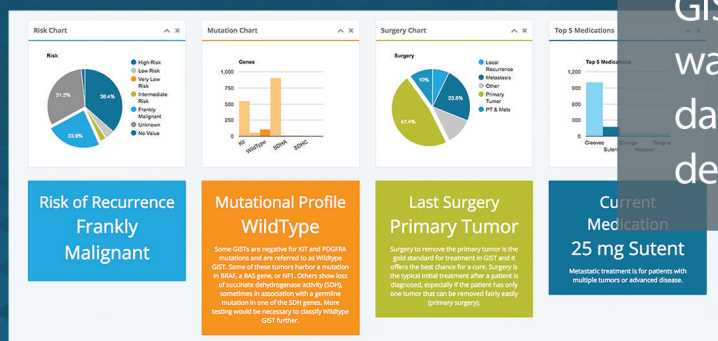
Risk Chart

Risk

High Risk
Low Risk
Very Low Risk
Intermediate Risk
Frankly Malignant
Unknown
No Value

31.7%
36.4%
23.9%

Mutation Chart

Genes

1,000
750
500
250
0

Kit
WildType
SDHA
SDHC

Surgery Chart

Surgery

Local Recurrence
Metastasis
Other
Primary Tumor
PT & Mets

10%
23.6%
47.4%

Top 5 Medications

Top 5 Medications

1,200
800
400
0

Gleevec
Sutent
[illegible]
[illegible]
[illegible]

GIS
wa
da
de

Risk of Recurrence
Frankly Malignant

Mutational Profile
WildType

Some GISTs are negative for KIT and PDGFRA mutations and are referred to as Wildtype GIST. Some of these tumors harbor a mutation in BRAF, a RAS gene, or NF1. Others show loss of succinate dehydrogenase activity (SDH), sometimes in association with a germline mutation in one of the SDH genes. More testing would be necessary to classify Wildtype GIST further.

Last Surgery
Primary Tumor

Surgery to remove the primary tumor is the gold standard for treatment in GIST and it offers the best chance for a cure. Surgery is the typical initial treatment after a patient is diagnosed, especially if the patient has only one tumor that can be removed fairly easily (primary surgery).

Current
Medication
25 mg Sutent

Metastatic treatment is for patients with multiple tumors or advanced disease.